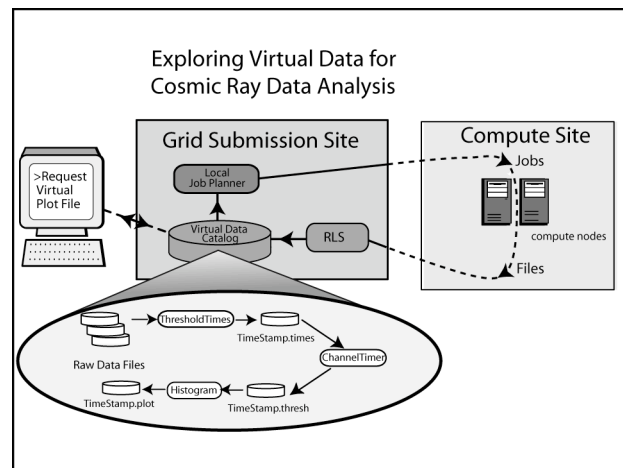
Exploring Virtual Data for Cosmic Ray Data Analysis

Grid Submission Site

Local Job Planner

Virtual Data Catalog

RLS

Compute Site

Jobs

compute nodes

Files

>Request Virtual Plot File

ThresholdTimes

Raw Data Files

TimeStamp.times

ChannelTimer

Histogram

TimeStamp.plot

TimeStamp.thresh